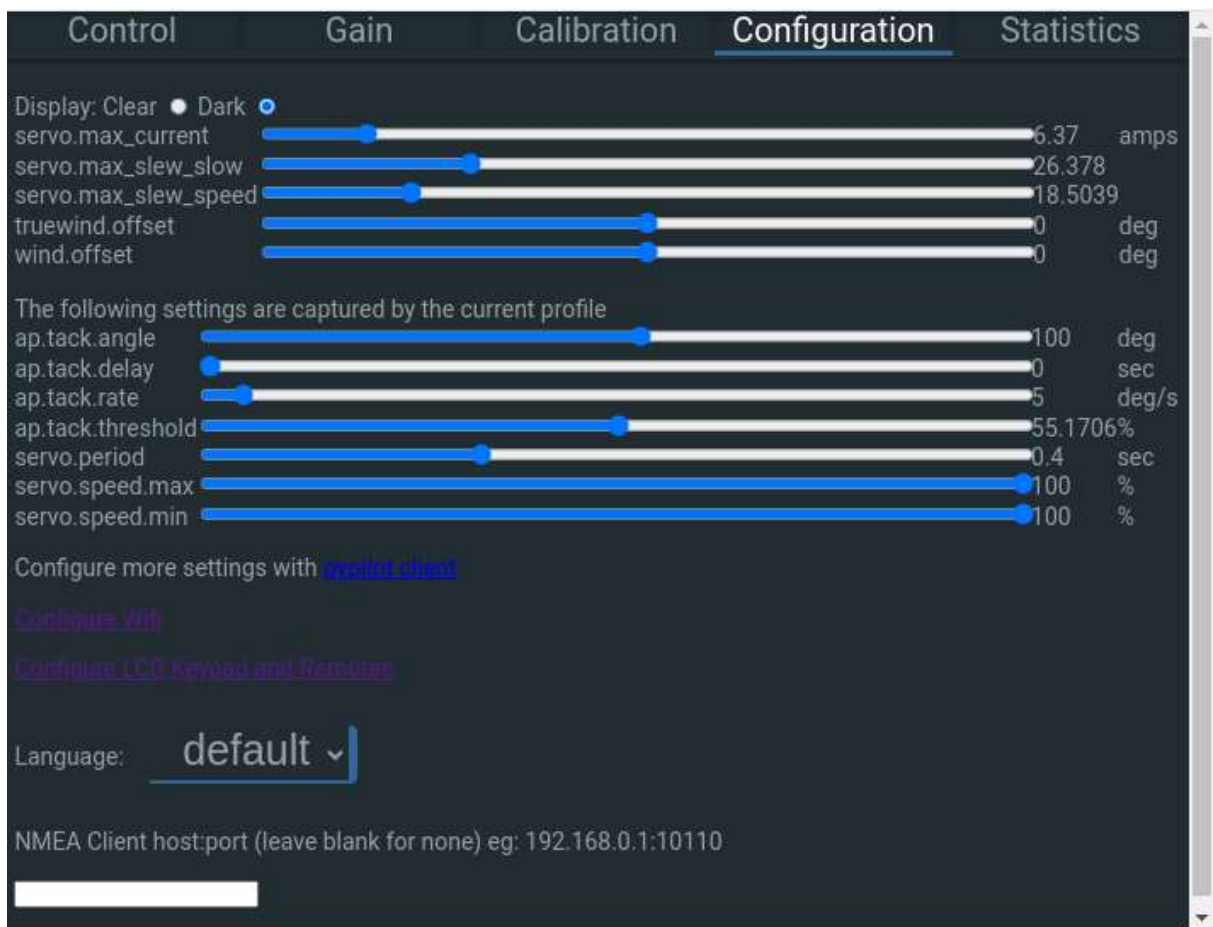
Control Gain Calibration Configuration Statistics

Display: Clear Dark
servo.max_current 6.37 amps
servo.max_slew_slow 26.378
servo.max_slew_speed 18.5039
truewind.offset 0 deg
wind.offset 0 deg

The following settings are captured by the current profile
ap.tack.angle 100 deg
ap.tack.delay 0 sec
ap.tack.rate 5 deg/s
ap.tack.threshold 55.1706%
servo.period 0.4 sec
servo.speed.max 100 %
servo.speed.min 100 %

Configure more settings with pypilot client

Configure Wifi

Configure LCD Keypad and Remotes

Language: default

NMEA Client host:port (leave blank for none) eg: 192.168.0.1:10110